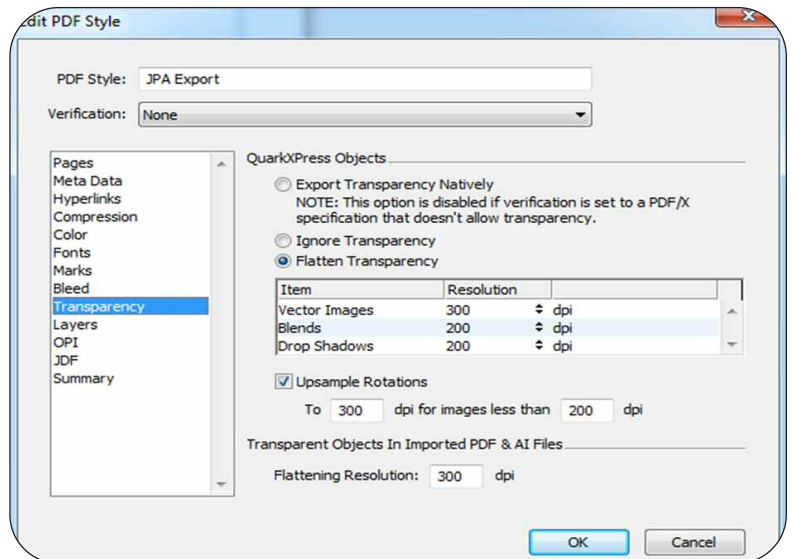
Edit PDF Style

PDF Style: JPA Export

Verification: None

Pages
Meta Data
Hyperlinks
Compression
Color
Fonts
Marks
Bleed
Transparency
Layers
OPI
JDF
Summary

QuarkXPress Objects

Export Transparency Natively
NOTE: This option is disabled if verification is set to a PDF/X specification that doesn't allow transparency.

Ignore Transparency

Flatten Transparency

| Item | Resolution | |
|---|---|---|
| Vector Images | 300 | dpi |
| Blends | 200 | dpi |
| Drop Shadows | 200 | dpi |

Upsample Rotations

To 300 dpi for images less than 200 dpi

Transparent Objects In Imported PDF & AI Files

Flattening Resolution: 300 dpi

OK Cancel